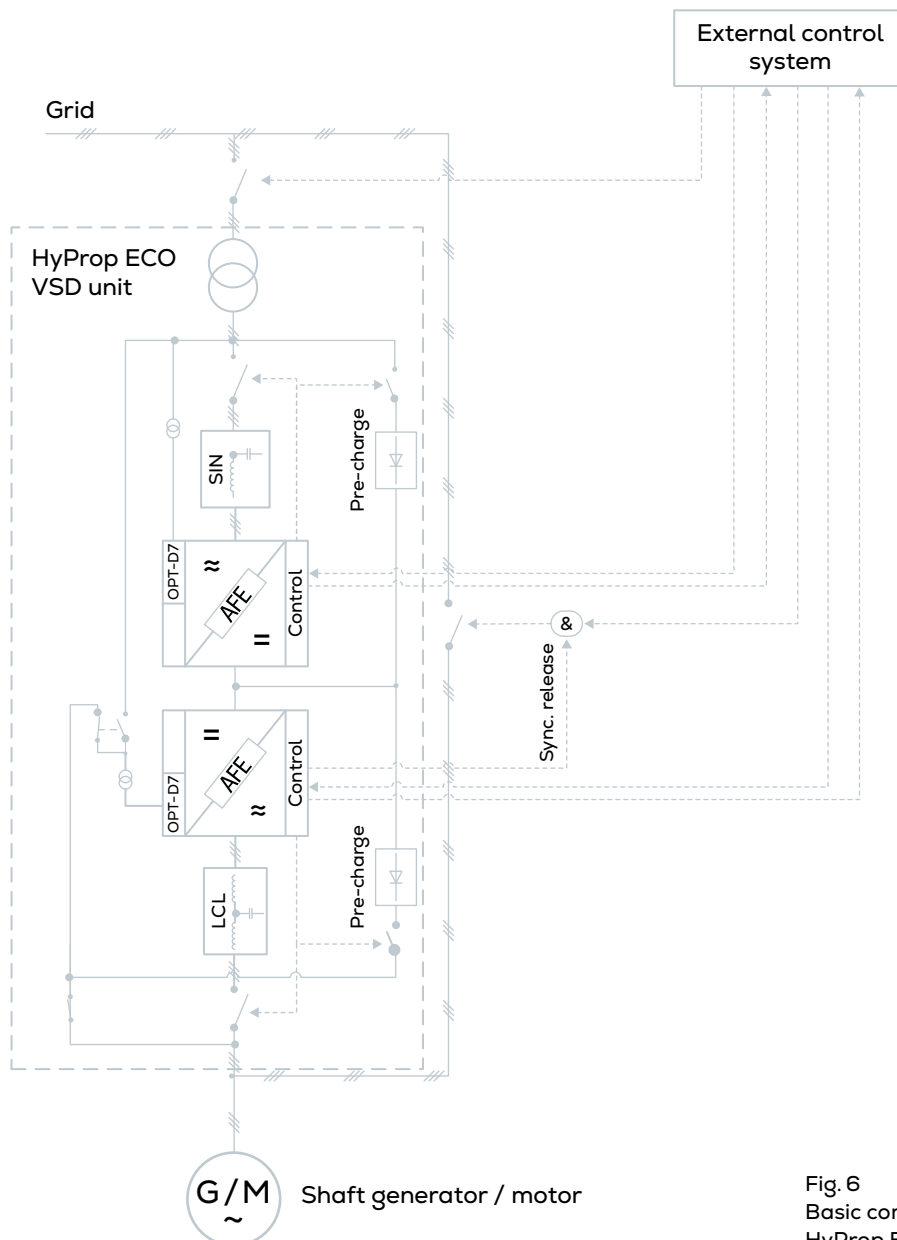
External control system

Grid

HyProp ECO VSD unit

SIN

Pre-charge

OPT-D7

≈

AFE

=

Control

&

Sync. release

=

OPT-D7

AFE

≈

Control

Pre-charge

LCL

G / M
~

Shaft generator / motor

Fig. 6
Basic cor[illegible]
HyProp E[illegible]